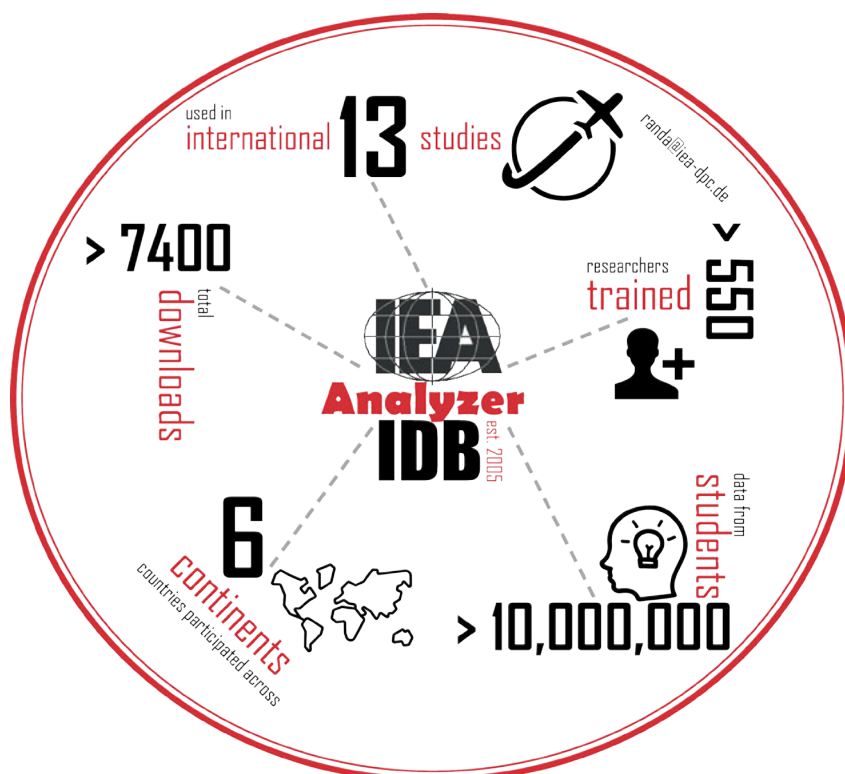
used in
international 13 studies

randa@iea-dpc.de

> 7400
total
downloads

researchers
trained
> 550

IEA
Analyzer
IDB
est. 2005

data from
students

6
continents
countries participated across

> 10,000,000